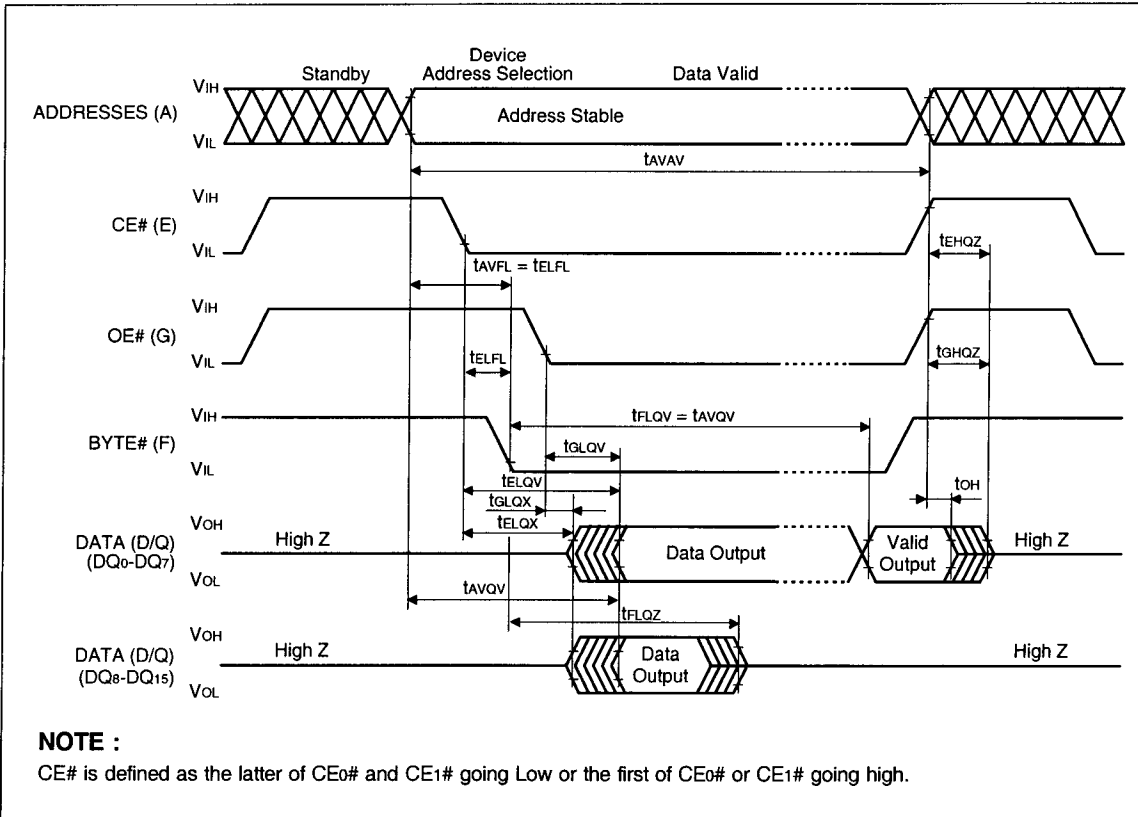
Standby

Device Address Selection

Data Valid

ADDRESSES (A)

$V_{IH}$

$V_{IL}$

Address Stable

$t_{AVAV}$

CE# (E)

$V_{IH}$

$V_{IL}$

$t_{EHQZ}$

$t_{AVFL} = t_{ELFL}$

OE# (G)

$V_{IH}$

$V_{IL}$

$t_{ELFL}$

$t_{GHQZ}$

BYTE# (F)

$V_{IH}$

$V_{IL}$

$t_{FLQV} = t_{AVQV}$

$t_{GLQV}$

$t_{ELQV}$

$t_{GLQX}$

$t_{ELQX}$

$t_{OH}$

DATA (D/Q) ($DQ_0$-$DQ_7$)

$V_{OH}$

$V_{OL}$

High Z

Data Output

Valid Output

High Z

$t_{AVQV}$

$t_{FLQZ}$

DATA (D/Q) ($DQ_8$-$DQ_{15}$)

$V_{OH}$

$V_{OL}$

High Z

Data Output

High Z

NOTE :

CE# is defined as the latter of $CE_0$# and $CE_1$# going Low or the first of $CE_0$# or $CE_1$# going high.